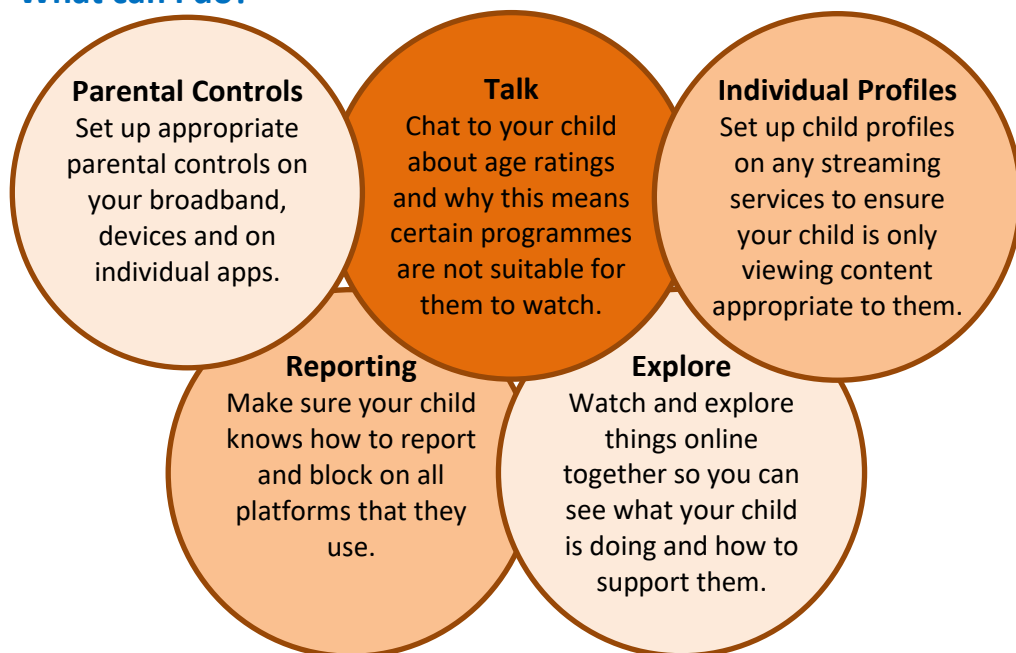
What can I do?

**Parental Controls**
Set up appropriate parental controls on your broadband, devices and on individual apps.

**Talk**
Chat to your child about age ratings and why this means certain programmes are not suitable for them to watch.

**Individual Profiles**
Set up child profiles on any streaming services to ensure your child is only viewing content appropriate to them.

**Reporting**
Make sure your child knows how to report and block on all platforms that they use.

**Explore**
Watch and explore things online together so you can see what your child is doing and how to support them.